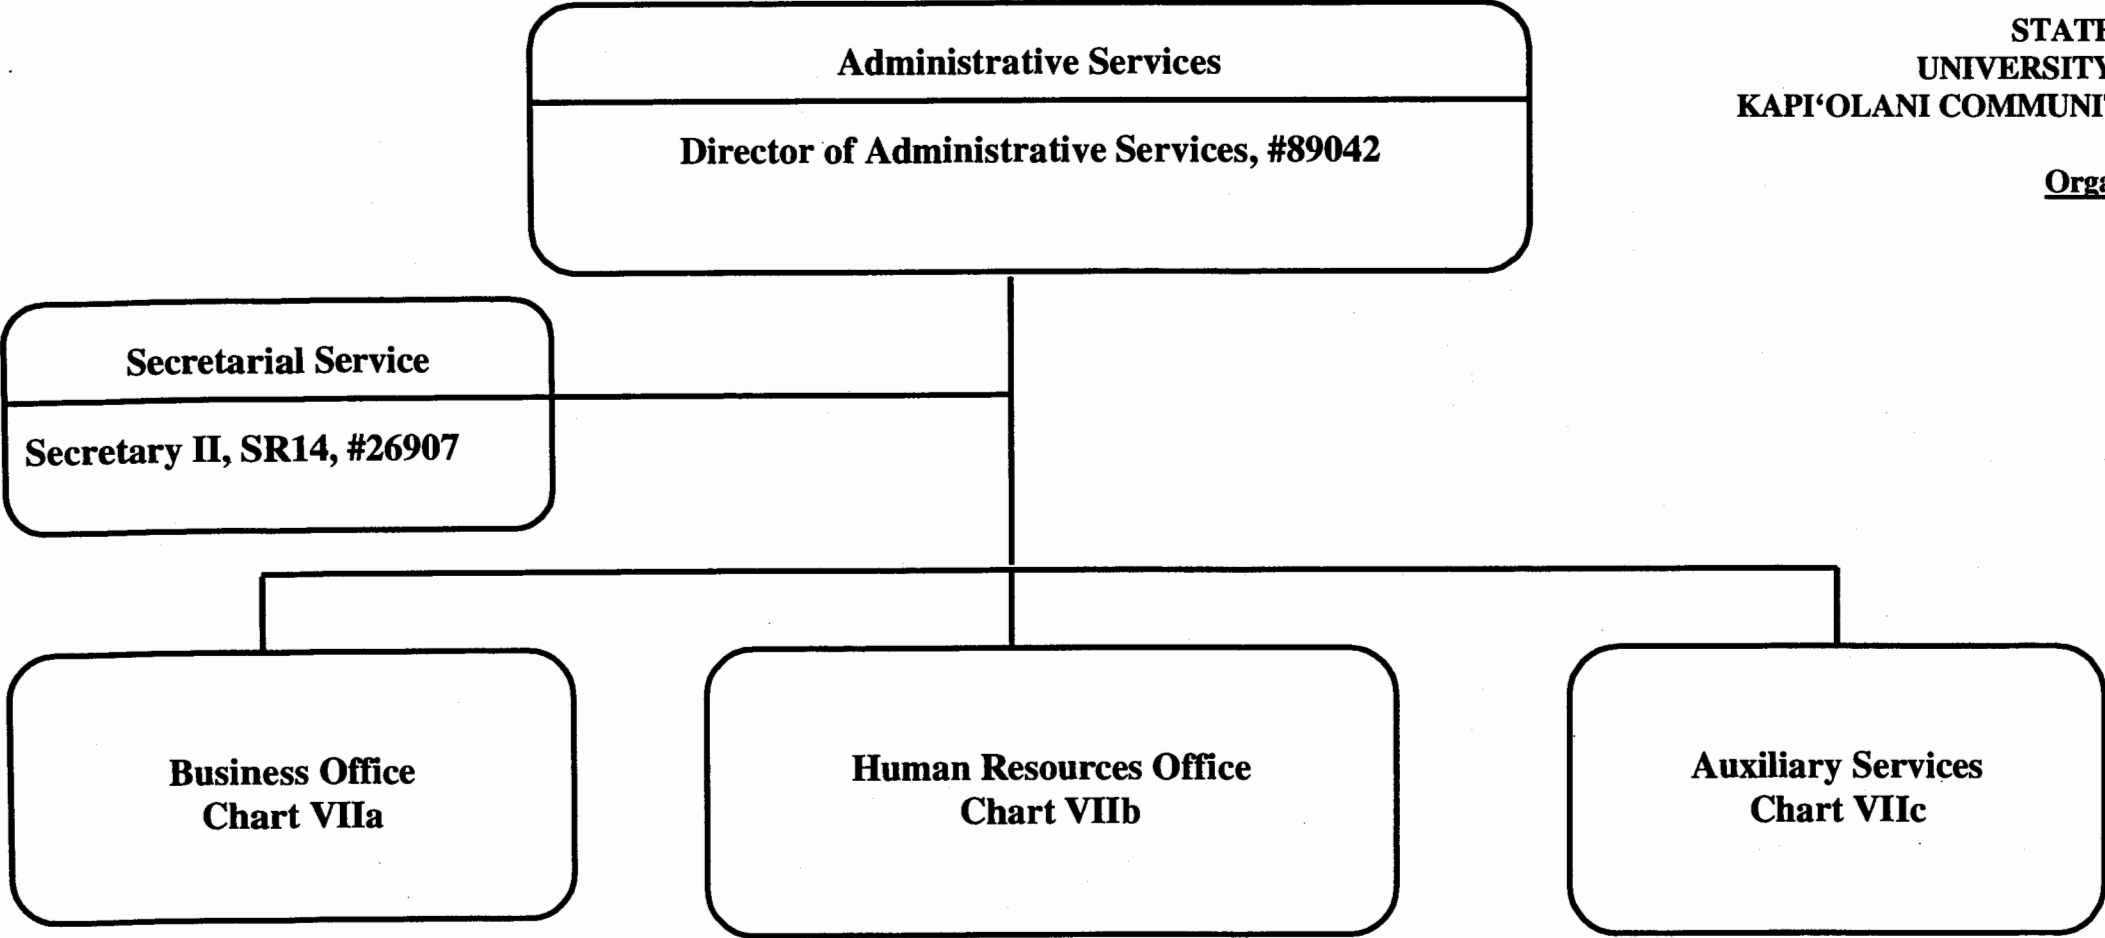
STAT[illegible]
UNIVERSITY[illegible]
KAPI'OLANI COMMUNI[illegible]

Org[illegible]

Administrative Services

Director of Administrative Services, #89042

Secretarial Service

Secretary II, SR14, #26907

Business Office
Chart VIIa

Human Resources Office
Chart VIIb

Auxiliary Services
Chart VIIc